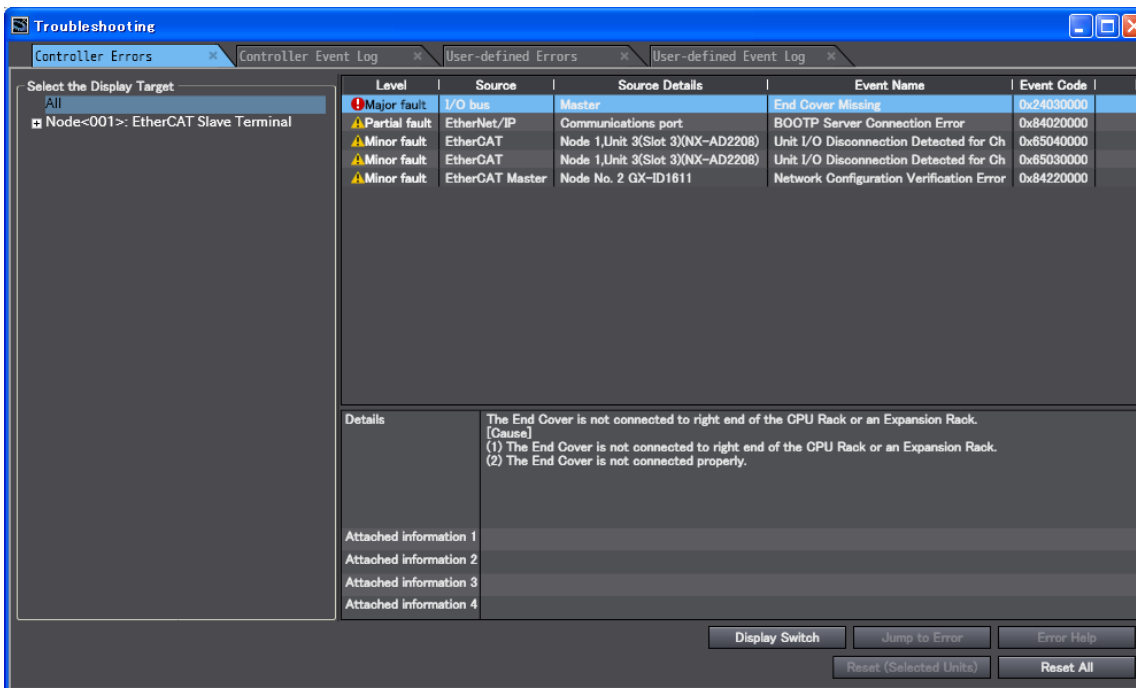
Troubleshooting

Controller Errors × Controller Event Log × User-defined Errors × User-defined Event Log ×

Select the Display Target
All
Node<001>: EtherCAT Slave Terminal

| Level | Source | Source Details | Event Name | Event Code |
|---|---|---|---|---|
| Major fault | I/O bus | Master | End Cover Missing | 0x24030000 |
| Partial fault | EtherNet/IP | Communications port | BOOTP Server Connection Error | 0x84020000 |
| Minor fault | EtherCAT | Node 1,Unit 3(Slot 3)(NX-AD2208) | Unit I/O Disconnection Detected for Ch | 0x65040000 |
| Minor fault | EtherCAT | Node 1,Unit 3(Slot 3)(NX-AD2208) | Unit I/O Disconnection Detected for Ch | 0x65030000 |
| Minor fault | EtherCAT Master | Node No. 2 GX-ID1611 | Network Configuration Verification Error | 0x84220000 |

Details
The End Cover is not connected to right end of the CPU Rack or an Expansion Rack.
[Cause]
(1) The End Cover is not connected to right end of the CPU Rack or an Expansion Rack.
(2) The End Cover is not connected properly.

Attached information 1
Attached information 2
Attached information 3
Attached information 4

Display Switch Jump to Error Error Help
Reset (Selected Units) Reset All